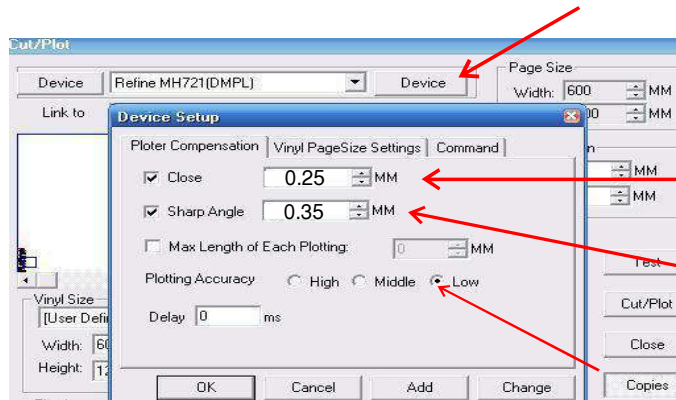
Cut/Plot

Device | Refine MH721(DMPL) | Device

Page Size
Width: 600 MM
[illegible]0 MM

Link to

Device Setup

Ploter Compensation | Vinyl PageSize Settings | Command

☑ Close 0.25 MM

☑ Sharp Angle 0.35 MM

☐ Max Length of Each Plotting: 0 MM

Plotting Accuracy ○ High ○ Middle ● Low

Delay 0 ms

OK | Cancel | Add | Change

MM
MM

Test

Cut/Plot

Close

Copies

Vinyl Size
[User Defi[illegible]
Width: 6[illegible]
Height: 12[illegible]